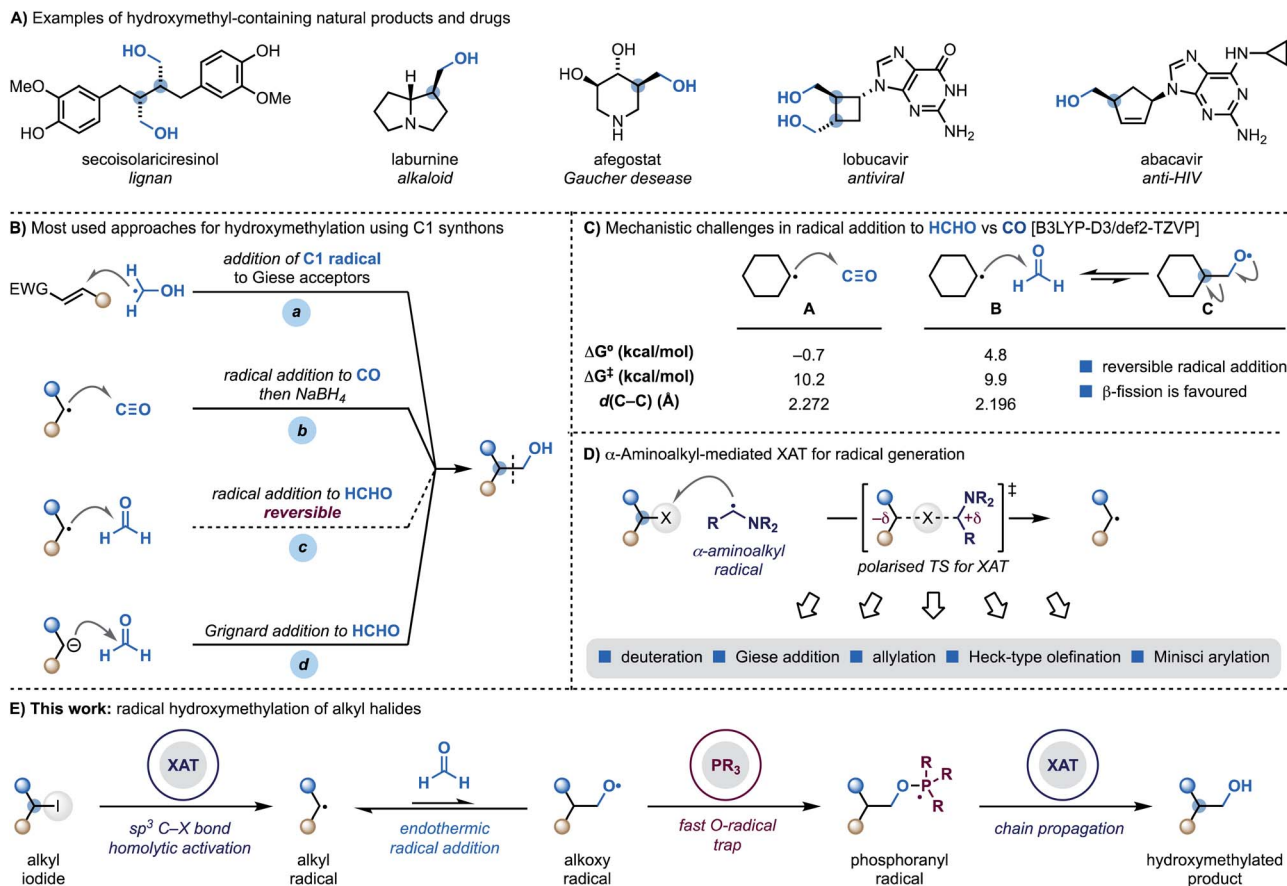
**A)** Examples of hydroxymethyl-containing natural products and drugs

HO OH MeO OMe HO OH
secoisolariciresinol
*lignan*

H OH N
laburnine
*alkaloid*

OH HO OH N H
afegostat
*Gaucher desease*

HO HO N N N NH O NH$_2$
lobucavir
*antiviral*

HO N N N N HN NH$_2$
abacavir
*anti-HIV*

**B)** Most used approaches for hydroxymethylation using C1 synthons

EWG H H OH
*addition of* **C1 radical** to Giese acceptors
*a*

C≡O
*radical addition to* **CO** *then NaBH$_4$*
*b*

O H H
*radical addition to* **HCHO**
***reversible***
*c*

O H H
*Grignard addition to* **HCHO**
*d*

OH

**C)** Mechanistic challenges in radical addition to **HCHO** vs **CO** [B3LYP-D3/def2-TZVP]

C≡O O H H O•

| | A | B | C |
|---|---|---|---|
| ΔG° (kcal/mol) | –0.7 | 4.8 | |
| ΔG$^‡$ (kcal/mol) | 10.2 | 9.9 | |
| d(C–C) (Å) | 2.272 | 2.196 | |

reversible radical addition
β-fission is favoured

**D)** α-Aminoalkyl-mediated XAT for radical generation

X R NR$_2$
*α-aminoalkyl radical*

–δ X +δ NR$_2$ R ‡
*polarised TS for XAT*

deuteration Giese addition allylation Heck-type olefination Minisci arylation

**E) This work:** radical hydroxymethylation of alkyl halides

I
alkyl iodide

XAT
*sp$^3$ C–X bond homolytic activation*

alkyl radical

O H H
*endothermic radical addition*

O•
alkoxy radical

PR$_3$
*fast O-radical trap*

O P R R R
phosphoranyl radical

XAT
*chain propagation*

OH
hydroxymethylated product